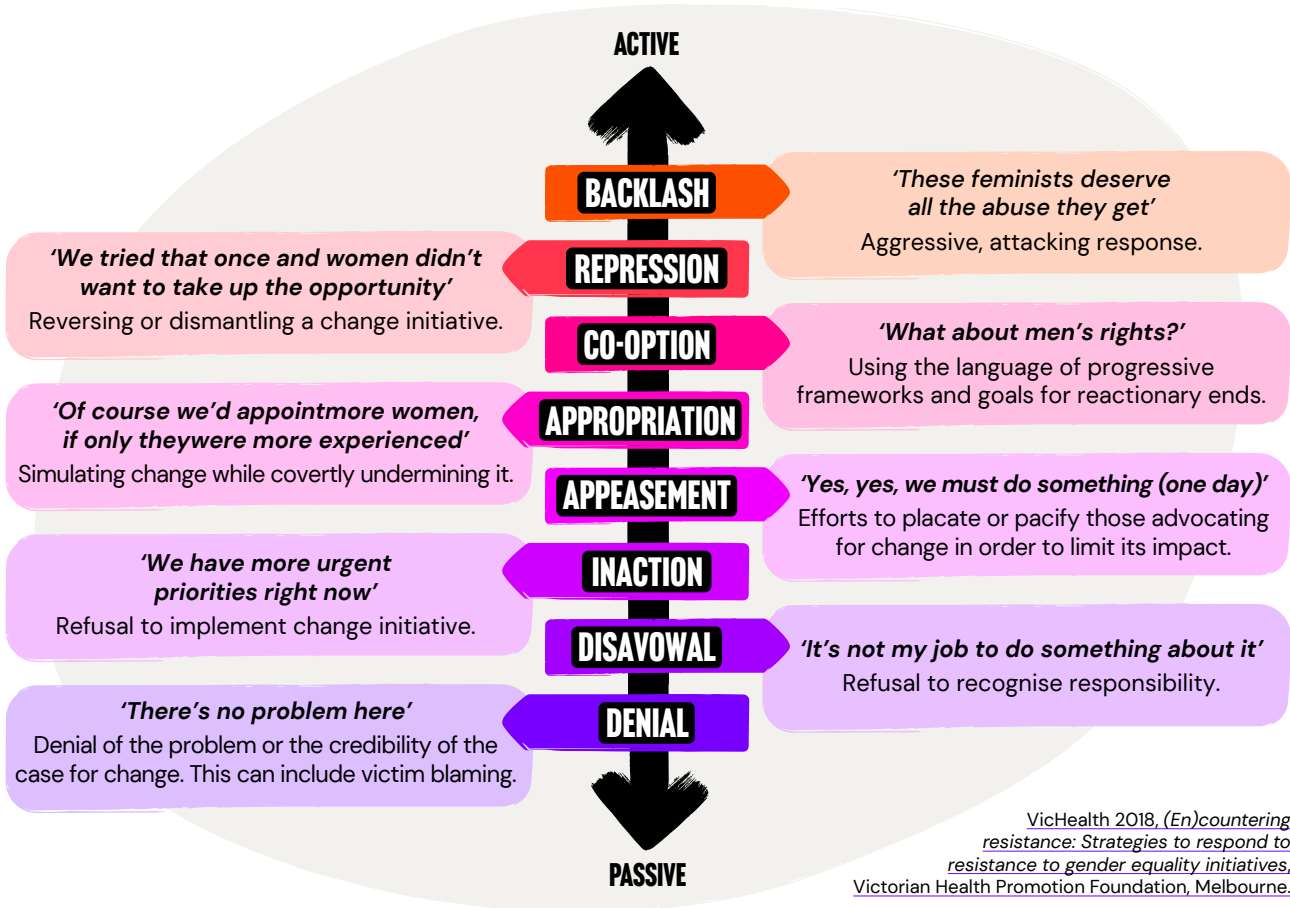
ACTIVE

BACKLASH

'These feminists deserve all the abuse they get'
Aggressive, attacking response.

'We tried that once and women didn't want to take up the opportunity'
Reversing or dismantling a change initiative.

REPRESSION

CO-OPTION

'What about men's rights?'
Using the language of progressive frameworks and goals for reactionary ends.

'Of course we'd appointmore women, if only theywere more experienced'
Simulating change while covertly undermining it.

APPROPRIATION

APPEASEMENT

'Yes, yes, we must do something (one day)'
Efforts to placate or pacify those advocating for change in order to limit its impact.

'We have more urgent priorities right now'
Refusal to implement change initiative.

INACTION

DISAVOWAL

'It's not my job to do something about it'
Refusal to recognise responsibility.

'There's no problem here'
Denial of the problem or the credibility of the case for change. This can include victim blaming.

DENIAL

PASSIVE

VicHealth 2018, (En)countering resistance: Strategies to respond to resistance to gender equality initiatives, Victorian Health Promotion Foundation, Melbourne.